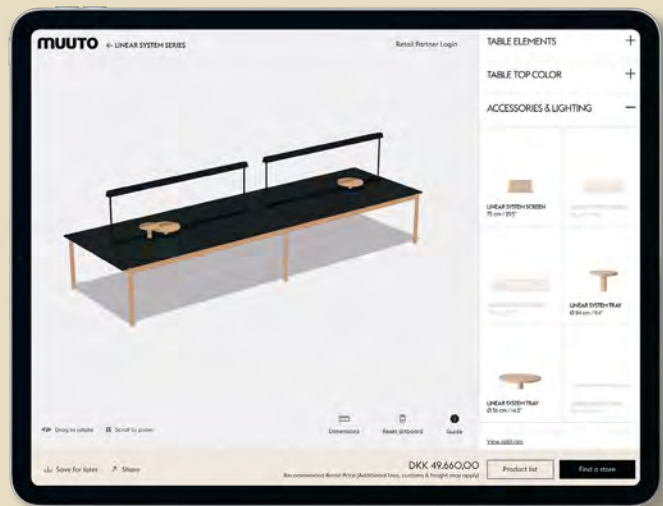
MUUTO ← LINEAR SYSTEM SERIES

Retail Partner Login

TABLE ELEMENTS +

TABLE TOP COLOR +

ACCESSORIES & LIGHTING –

LINEAR SYSTEM SCREEN
75 cm / 29.5"

LINEAR SYSTEM TRAY
Ø 24 cm / 9.4"

LINEAR SYSTEM TRAY
Ø 36 cm / 14.2"

View add-ons

Drag to rotate   Scroll to zoom

Dimensions   Reset artboard   Guide

Save for later   Share

DKK 49,660.00
Recommended Retail Price (Additional fees, customs & freight may apply)

Product list

Find a store